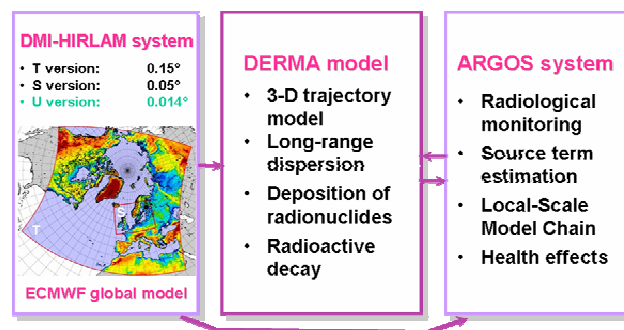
DMI-HIRLAM system

• T version: 0.15°
• S version: 0.05°
• U version: 0.014°

T

S

ECMWF global model

DERMA model

• 3-D trajectory model
• Long-range dispersion
• Deposition of radionuclides
• Radioactive decay

ARGOS system

• Radiological monitoring
• Source term estimation
• Local-Scale Model Chain
• Health effects